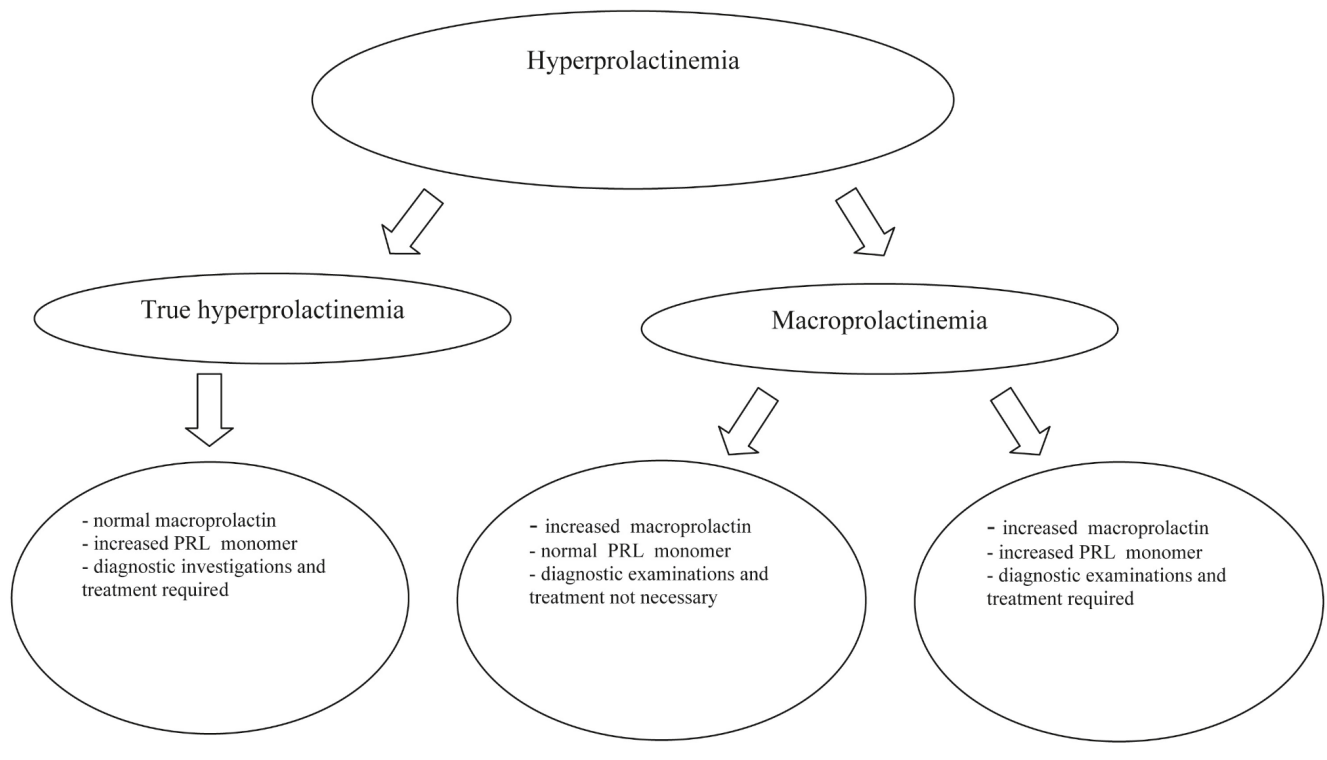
Hyperprolactinemia

True hyperprolactinemia

Macroprolactinemia

- normal macroprolactin
- increased PRL monomer
- diagnostic investigations and treatment required

- increased macroprolactin
- normal PRL monomer
- diagnostic examinations and treatment not necessary

- increased macroprolactin
- increased PRL monomer
- diagnostic examinations and treatment required